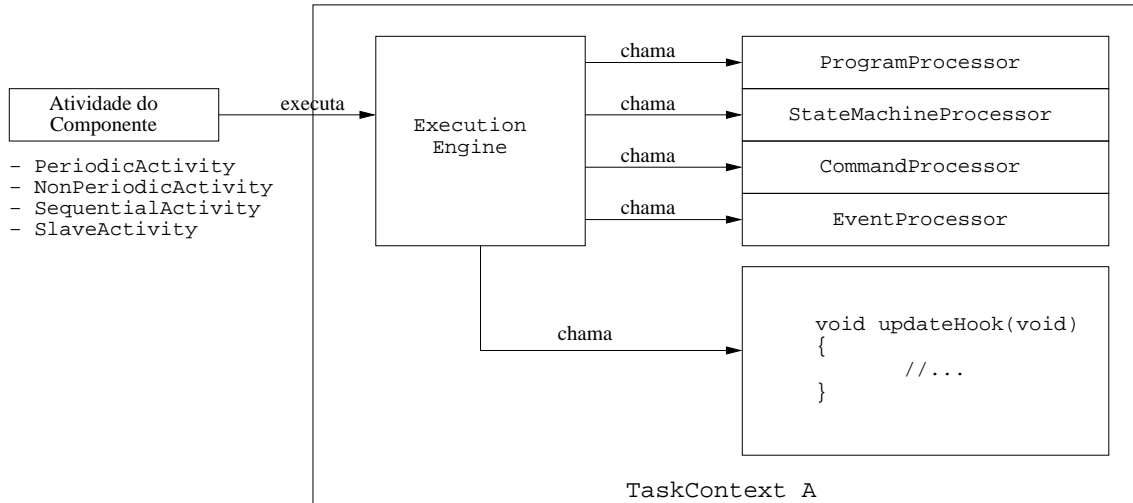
Atividade do Componente

- PeriodicActivity
- NonPeriodicActivity
- SequentialActivity
- SlaveActivity

executa

Execution Engine

chama

chama

chama

chama

ProgramProcessor

StateMachineProcessor

CommandProcessor

EventProcessor

chama

void updateHook(void)
{
//...
}

TaskContext A